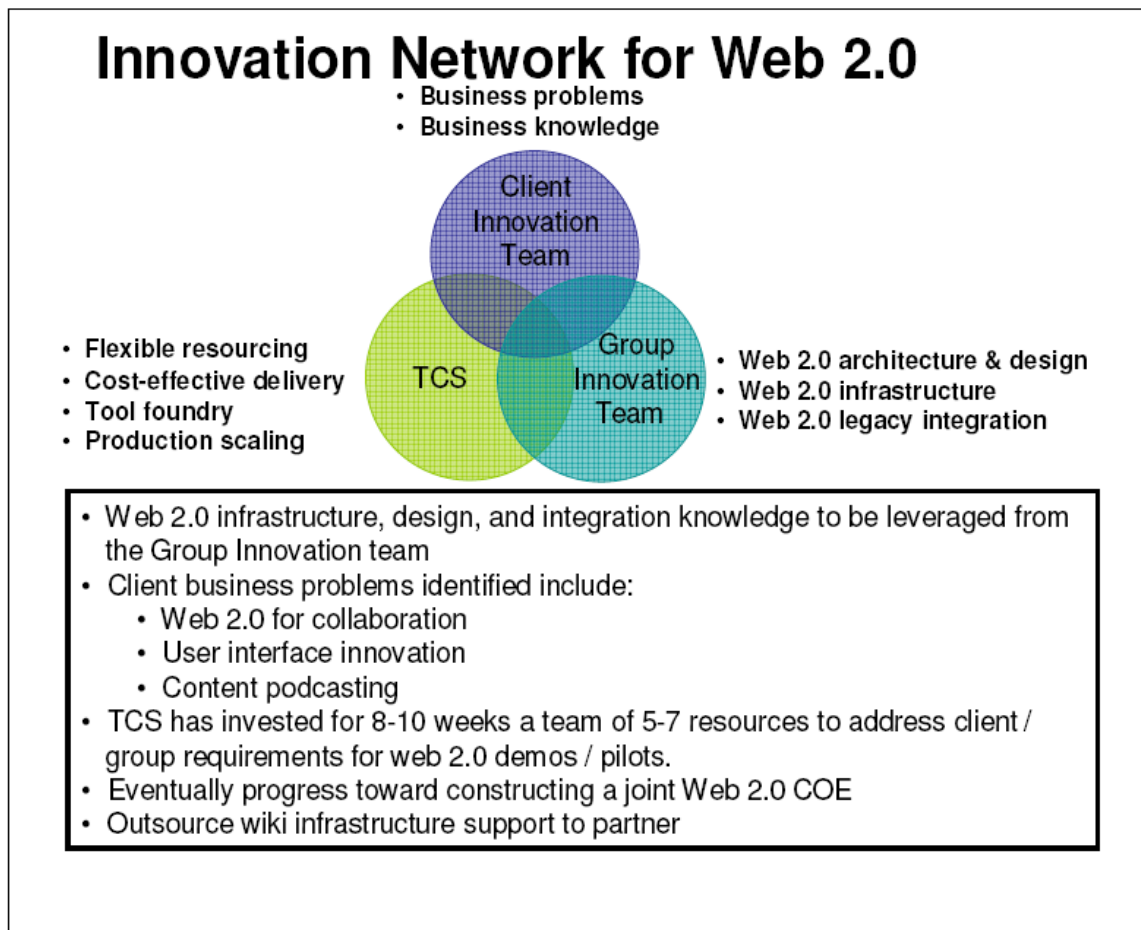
Innovation Network for Web 2.0

• Business problems
• Business knowledge

Client Innovation Team

• Flexible resourcing
• Cost-effective delivery
• Tool foundry
• Production scaling

TCS

Group Innovation Team

• Web 2.0 architecture & design
• Web 2.0 infrastructure
• Web 2.0 legacy integration

• Web 2.0 infrastructure, design, and integration knowledge to be leveraged from the Group Innovation team
• Client business problems identified include:
  • Web 2.0 for collaboration
  • User interface innovation
  • Content podcasting
• TCS has invested for 8-10 weeks a team of 5-7 resources to address client / group requirements for web 2.0 demos / pilots.
• Eventually progress toward constructing a joint Web 2.0 COE
• Outsource wiki infrastructure support to partner